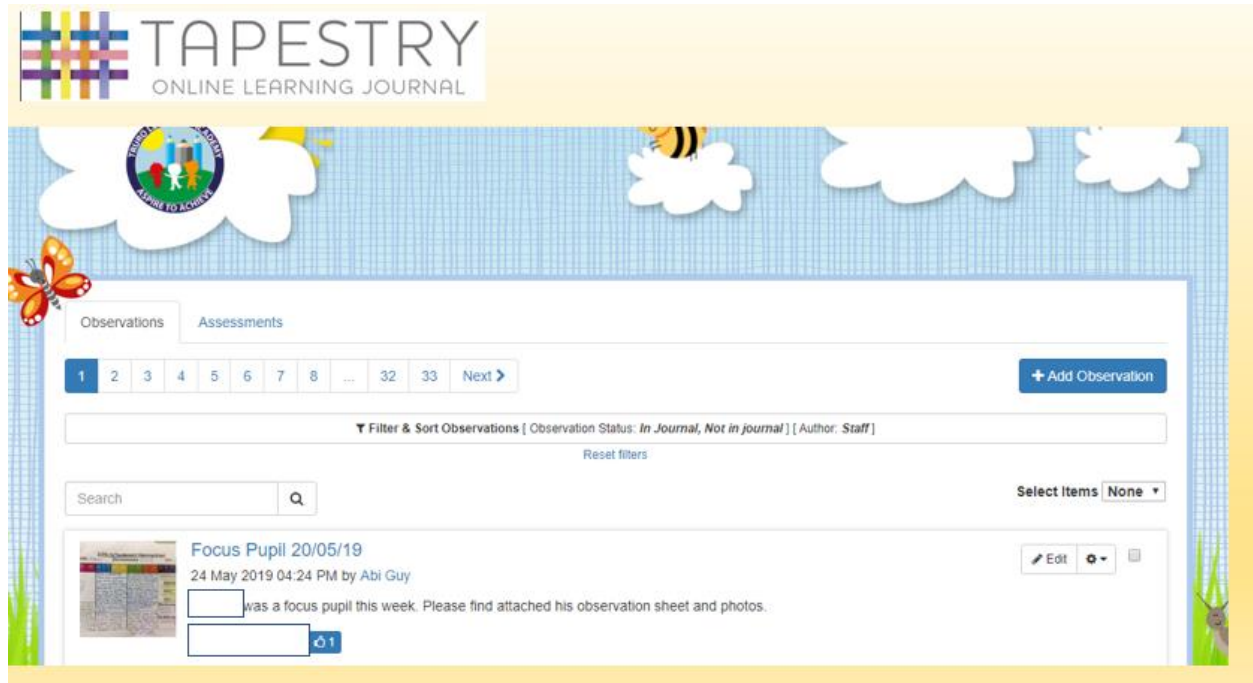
TAPESTRY
ONLINE LEARNING JOURNAL

TRURO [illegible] ACADEMY
ASPIRE TO ACHIEVE

Observations Assessments

1 2 3 4 5 6 7 8 ... 32 33 Next

+ Add Observation

Filter & Sort Observations [ Observation Status: In Journal, Not in journal ] [ Author: Staff ]

Reset filters

Search

Select Items None

Focus Pupil 20/05/19
24 May 2019 04:24 PM by Abi Guy
was a focus pupil this week. Please find attached his observation sheet and photos.

1

Edit